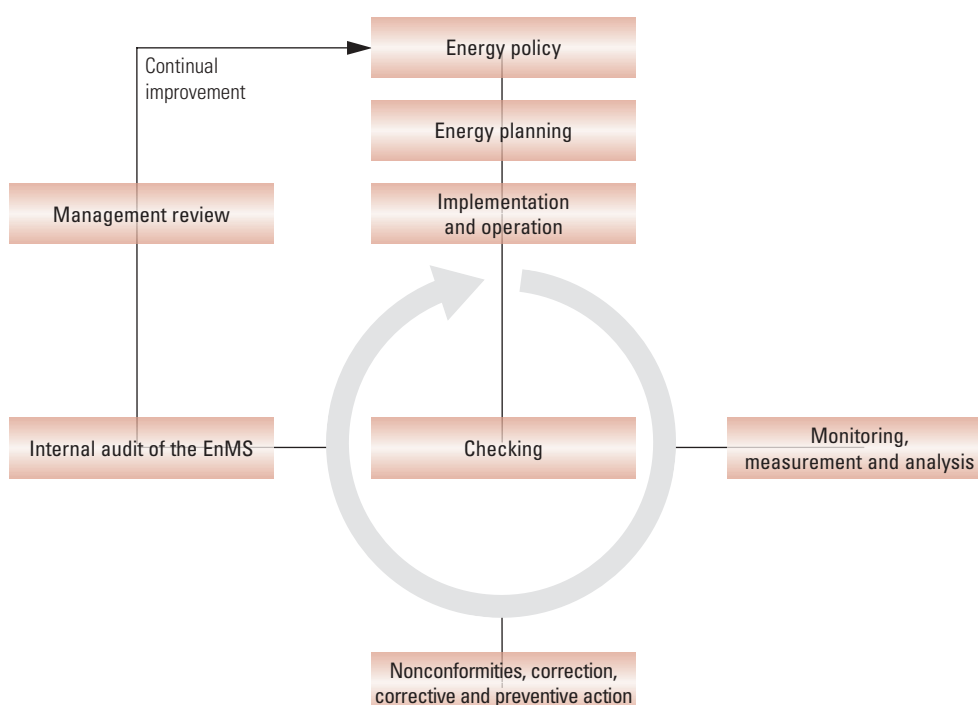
Continual improvement

Energy policy

Energy planning

Management review

Implementation and operation

Internal audit of the EnMS

Checking

Monitoring, measurement and analysis

Nonconformities, correction, corrective and preventive action